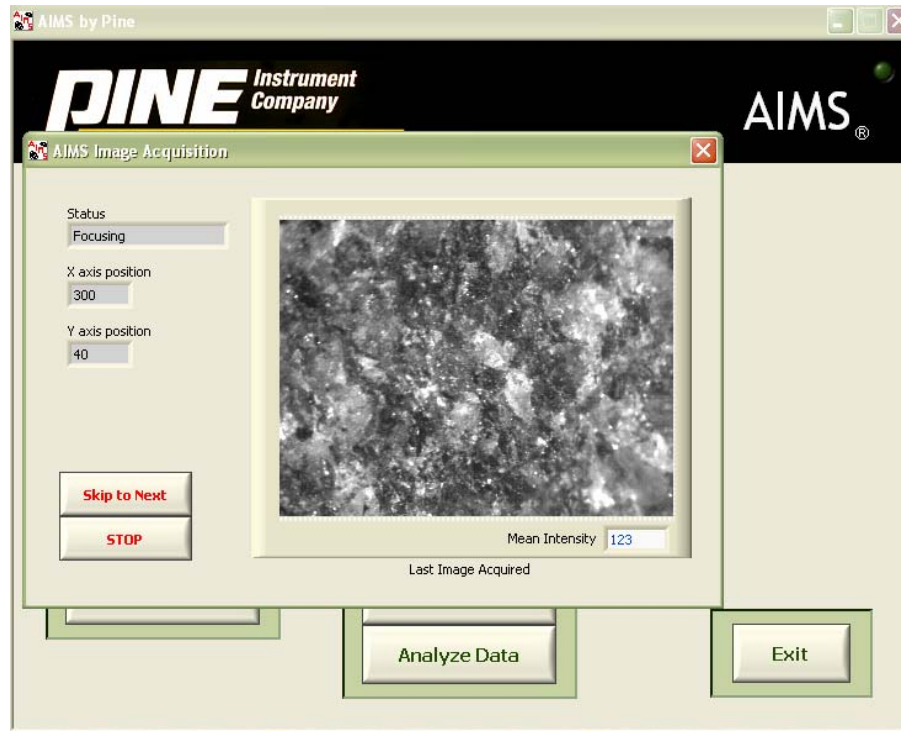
AIMS by Pine

PINE Instrument Company

AIMS®

AIMS Image Acquisition

Status
Focusing

X axis position
300

Y axis position
40

Skip to Next

STOP

Mean Intensity 123

Last Image Acquired

Analyze Data

Exit